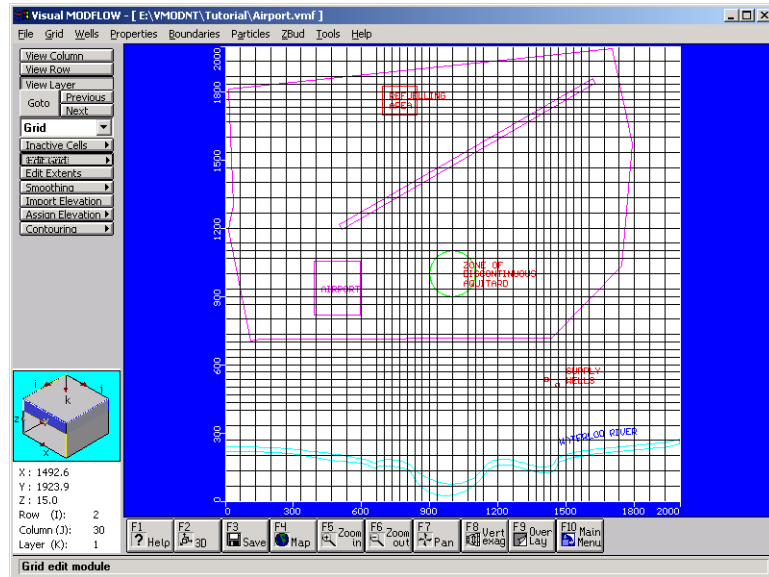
Visual MODFLOW - [ E:\VMODNT\Tutorial\Airport.vmf ]

File Grid Wells Properties Boundaries Particles ZBud Tools Help

View Column
View Row
View Layer
Goto
Previous
Next
Grid
Inactive Cells
Edit Grid
Edit Extents
Smoothing
Import Elevation
Assign Elevation
Contouring

REFUELLING AREA

AIRPORT

ZONE OF DISCONTINUOUS AQUITARD

SUPPLY WELLS

WATERLOO RIVER

2000
1800
1500
1200
900
600
300
0

0 300 600 900 1200 1500 1800 2000

k
i
j
z
x
y

X : 1492.6
Y : 1923.9
Z : 15.0
Row (I): 2
Column (J): 30
Layer (K): 1

F1 Help
F2 3D
F3 Save
F4 Map
F5 Zoom in
F6 Zoom out
F7 Pan
F8 Vert exag
F9 Over Lay
F10 Main Menu

Grid edit module